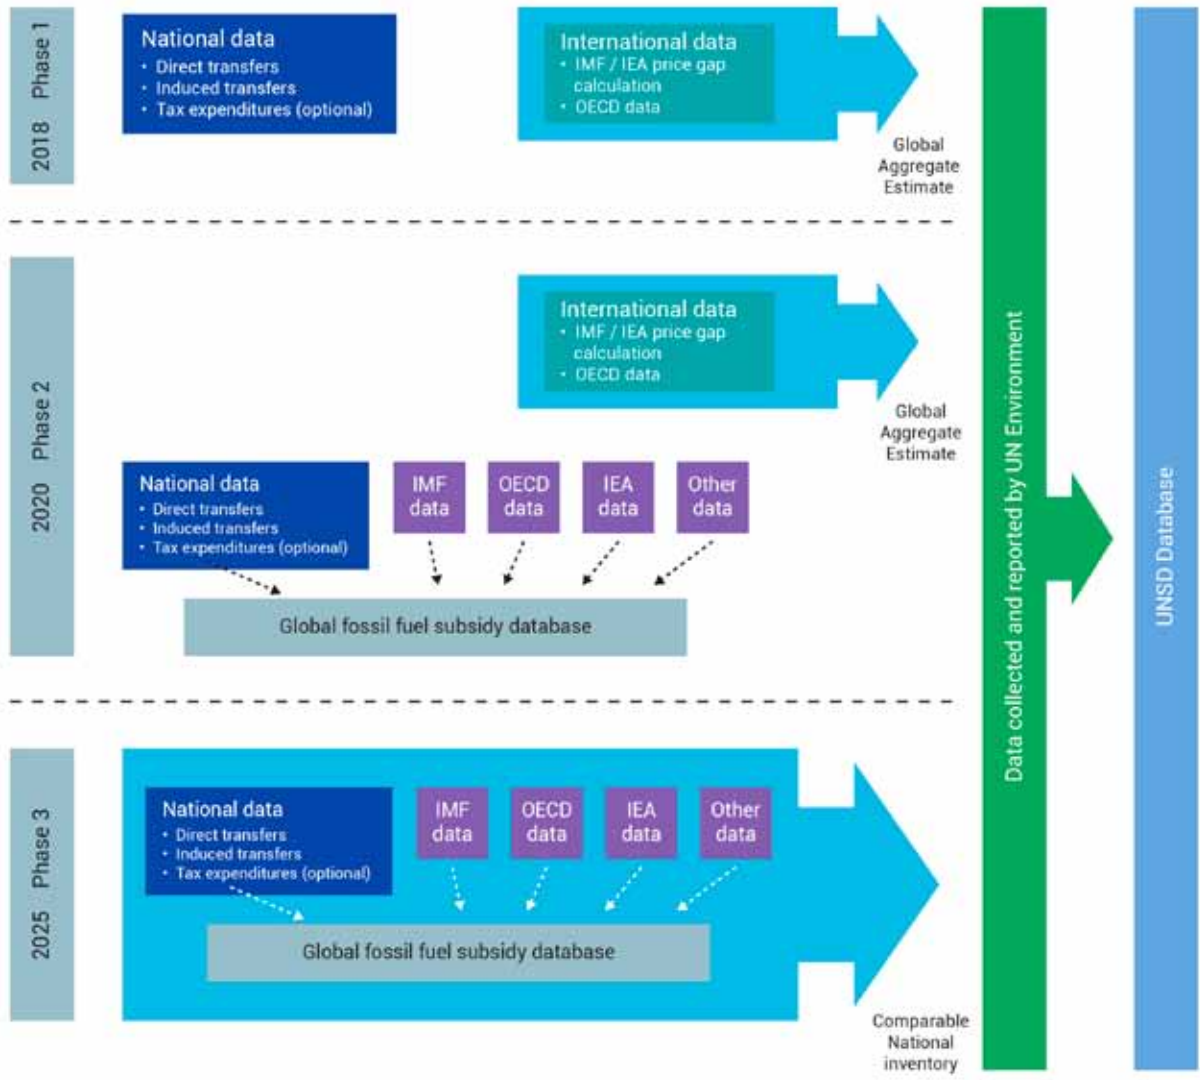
2018 Phase 1

National data
• Direct transfers
• Induced transfers
• Tax expenditures (optional)

International data
• IMF / IEA price gap calculation
• OECD data

Global Aggregate Estimate

2020 Phase 2

International data
• IMF / IEA price gap calculation
• OECD data

Global Aggregate Estimate

National data
• Direct transfers
• Induced transfers
• Tax expenditures (optional)

IMF data

OECD data

IEA data

Other data

Global fossil fuel subsidy database

2025 Phase 3

National data
• Direct transfers
• Induced transfers
• Tax expenditures (optional)

IMF data

OECD data

IEA data

Other data

Global fossil fuel subsidy database

Comparable National inventory

Data collected and reported by UN Environment

UNSD Database